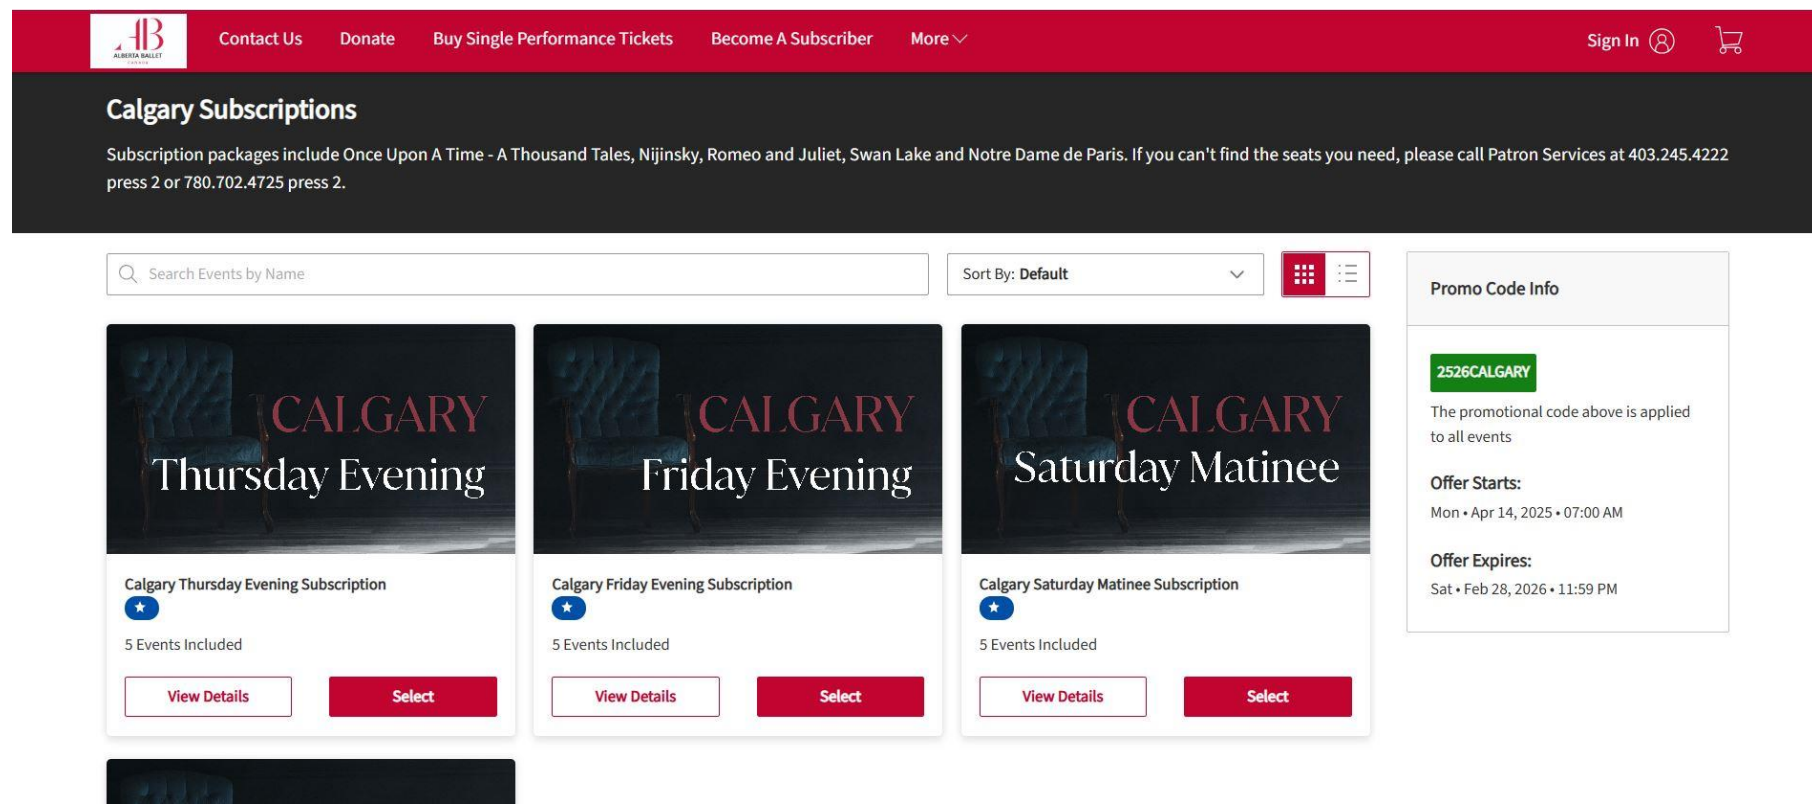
AB
ALBERTA BALLET

Contact Us Donate Buy Single Performance Tickets Become A Subscriber More

Sign In

Calgary Subscriptions

Subscription packages include Once Upon A Time - A Thousand Tales, Nijinsky, Romeo and Juliet, Swan Lake and Notre Dame de Paris. If you can't find the seats you need, please call Patron Services at 403.245.4222 press 2 or 780.702.4725 press 2.

Search Events by Name

Sort By: Default

Promo Code Info

2526CALGARY

The promotional code above is applied to all events

Offer Starts:

Mon • Apr 14, 2025 • 07:00 AM

Offer Expires:

Sat • Feb 28, 2026 • 11:59 PM

CALGARY
Thursday Evening

Calgary Thursday Evening Subscription

5 Events Included

View Details

Select

CALGARY
Friday Evening

Calgary Friday Evening Subscription

5 Events Included

View Details

Select

CALGARY
Saturday Matinee

Calgary Saturday Matinee Subscription

5 Events Included

View Details

Select